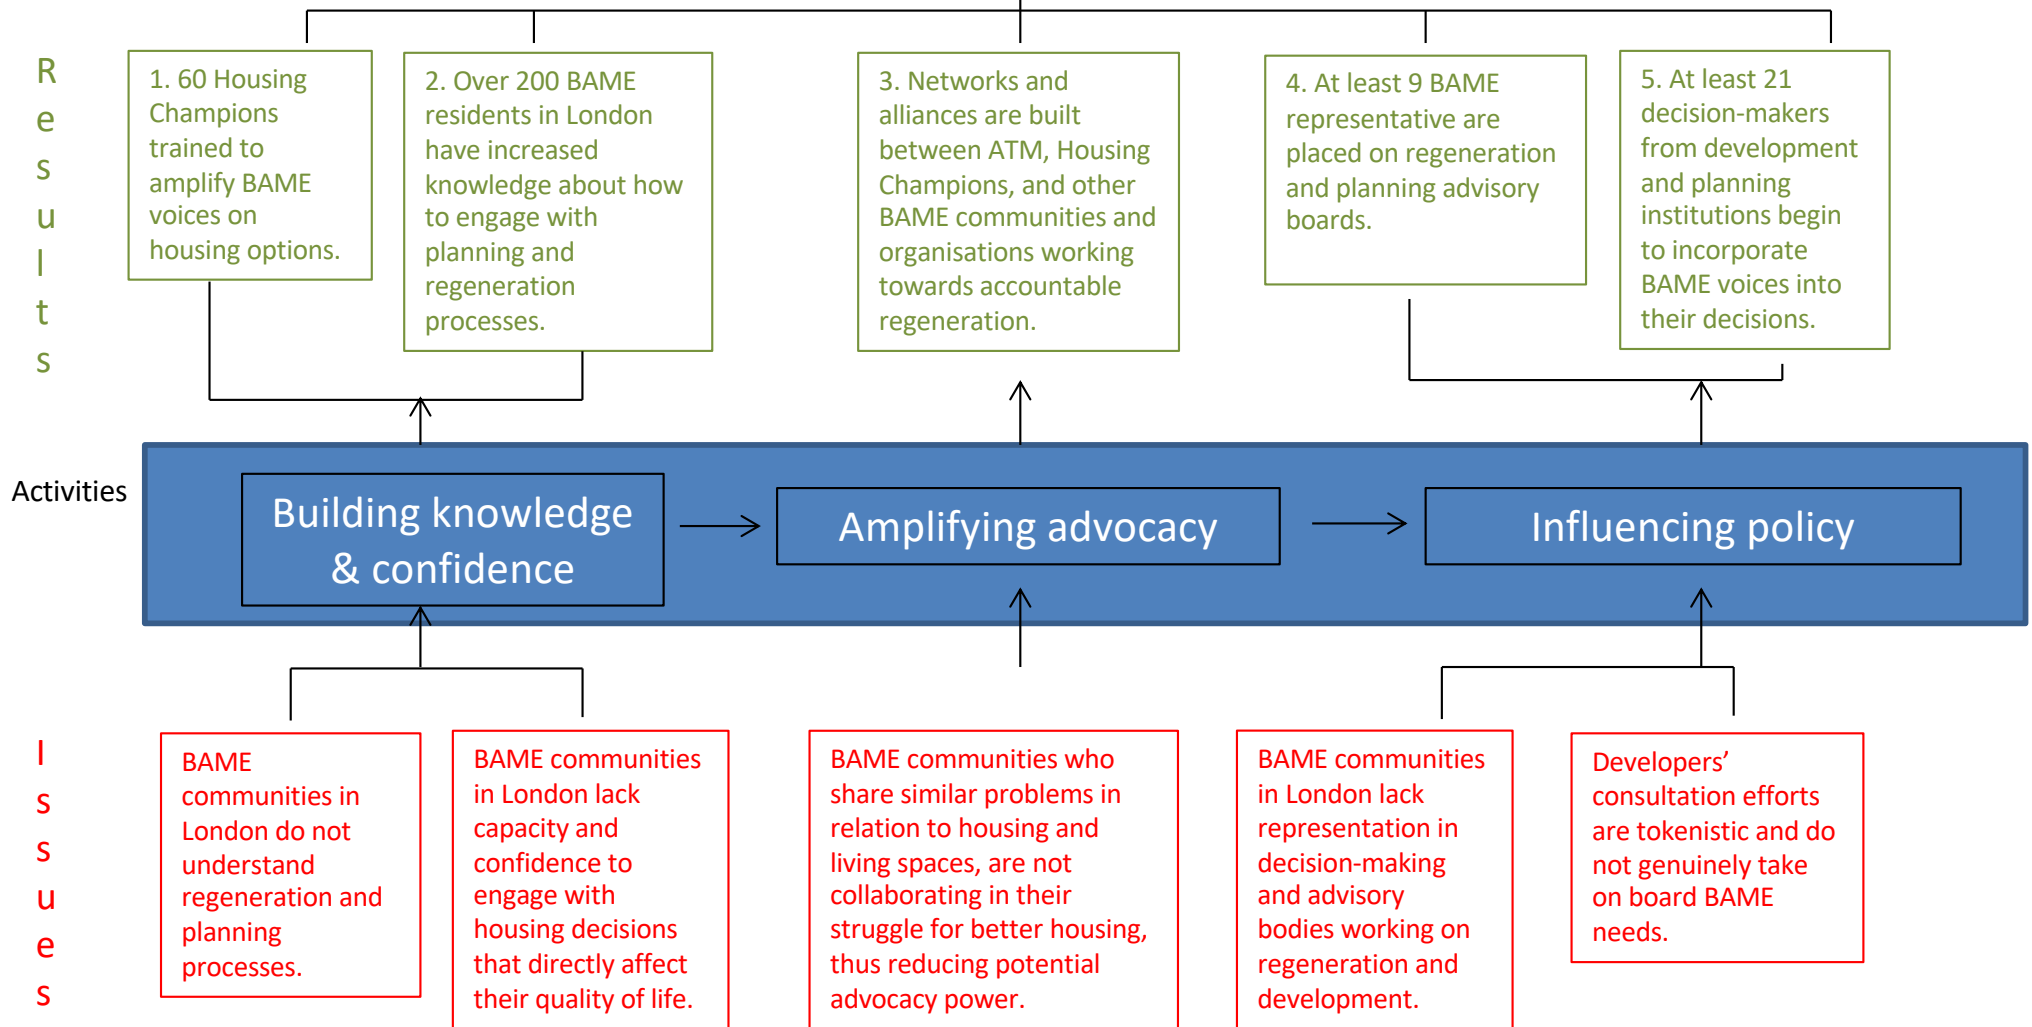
Results

1. 60 Housing Champions trained to amplify BAME voices on housing options.

2. Over 200 BAME residents in London have increased knowledge about how to engage with planning and regeneration processes.

3. Networks and alliances are built between ATM, Housing Champions, and other BAME communities and organisations working towards accountable regeneration.

4. At least 9 BAME representative are placed on regeneration and planning advisory boards.

5. At least 21 decision-makers from development and planning institutions begin to incorporate BAME voices into their decisions.

Activities

Building knowledge & confidence

Amplifying advocacy

Influencing policy

Issues

BAME communities in London do not understand regeneration and planning processes.

BAME communities in London lack capacity and confidence to engage with housing decisions that directly affect their quality of life.

BAME communities who share similar problems in relation to housing and living spaces, are not collaborating in their struggle for better housing, thus reducing potential advocacy power.

BAME communities in London lack representation in decision-making and advisory bodies working on regeneration and development.

Developers’ consultation efforts are tokenistic and do not genuinely take on board BAME needs.